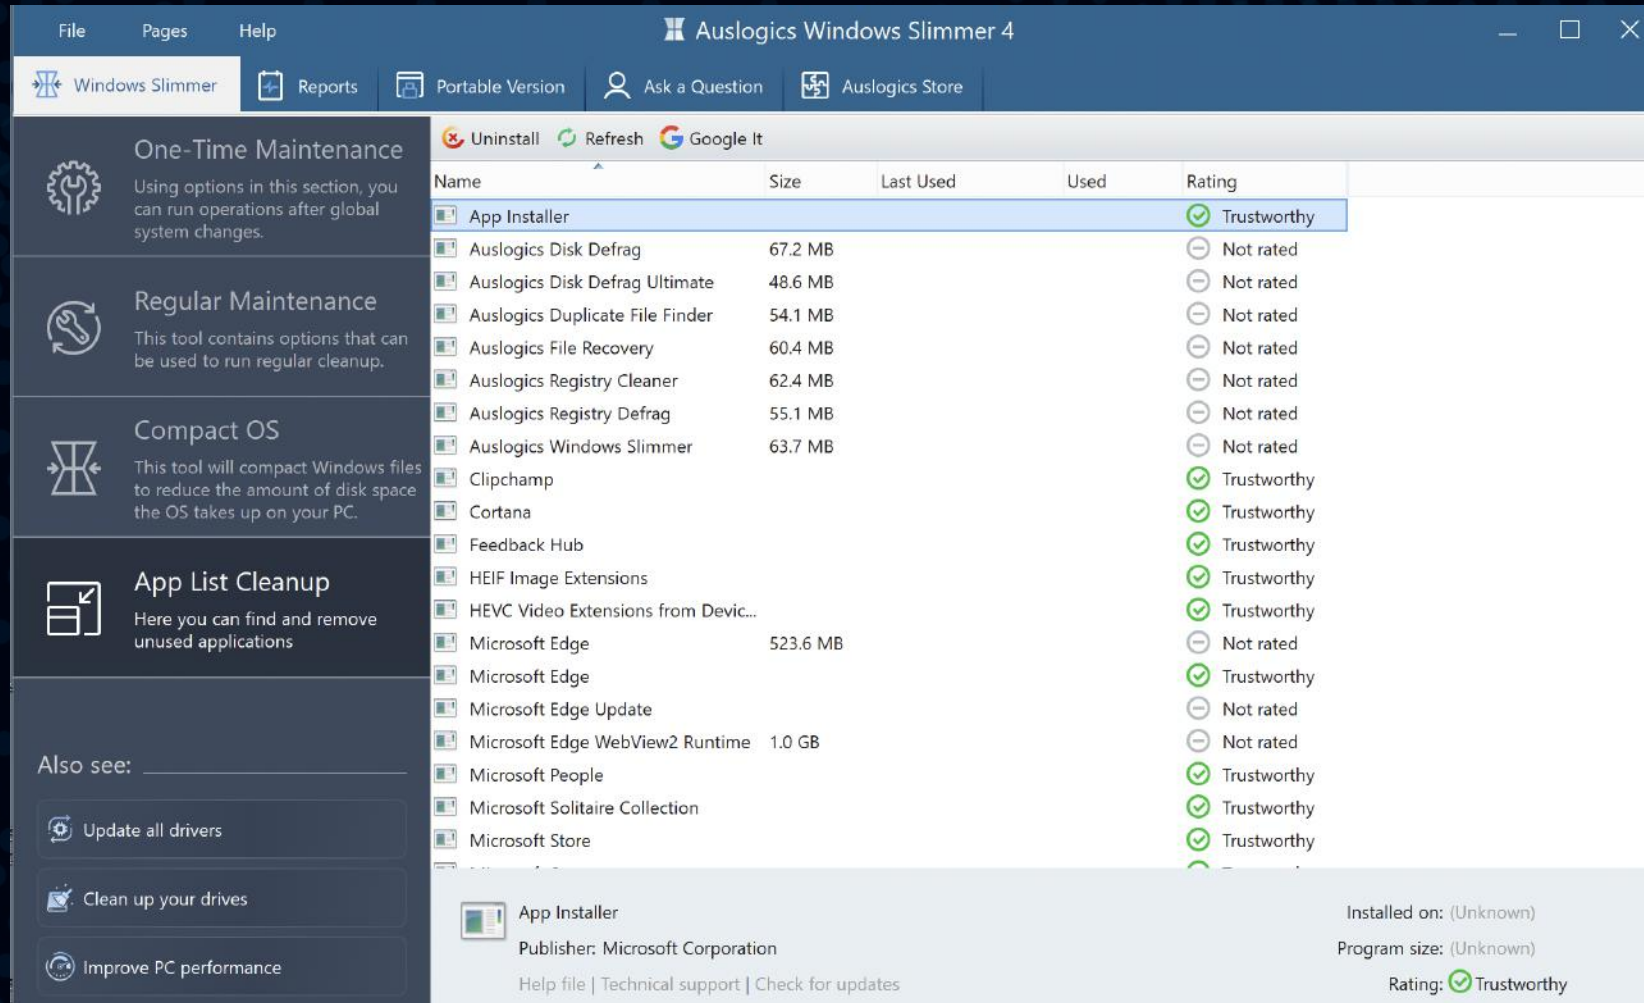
File Pages Help

Auslogics Windows Slimmer 4

Windows Slimmer | Reports | Portable Version | Ask a Question | Auslogics Store

One-Time Maintenance
Using options in this section, you can run operations after global system changes.

Regular Maintenance
This tool contains options that can be used to run regular cleanup.

Compact OS
This tool will compact Windows files to reduce the amount of disk space the OS takes up on your PC.

App List Cleanup
Here you can find and remove unused applications

Also see:

Update all drivers

Clean up your drives

Improve PC performance

Uninstall Refresh Google It

| Name | Size | Last Used | Used | Rating |
|---|---|---|---|---|
| App Installer | | | | Trustworthy |
| Auslogics Disk Defrag | 67.2 MB | | | Not rated |
| Auslogics Disk Defrag Ultimate | 48.6 MB | | | Not rated |
| Auslogics Duplicate File Finder | 54.1 MB | | | Not rated |
| Auslogics File Recovery | 60.4 MB | | | Not rated |
| Auslogics Registry Cleaner | 62.4 MB | | | Not rated |
| Auslogics Registry Defrag | 55.1 MB | | | Not rated |
| Auslogics Windows Slimmer | 63.7 MB | | | Not rated |
| Clipchamp | | | | Trustworthy |
| Cortana | | | | Trustworthy |
| Feedback Hub | | | | Trustworthy |
| HEIF Image Extensions | | | | Trustworthy |
| HEVC Video Extensions from Devic... | | | | Trustworthy |
| Microsoft Edge | 523.6 MB | | | Not rated |
| Microsoft Edge | | | | Trustworthy |
| Microsoft Edge Update | | | | Not rated |
| Microsoft Edge WebView2 Runtime | 1.0 GB | | | Not rated |
| Microsoft People | | | | Trustworthy |
| Microsoft Solitaire Collection | | | | Trustworthy |
| Microsoft Store | | | | Trustworthy |

App Installer
Publisher: Microsoft Corporation
Help file | Technical support | Check for updates

Installed on: (Unknown)
Program size: (Unknown)
Rating: Trustworthy